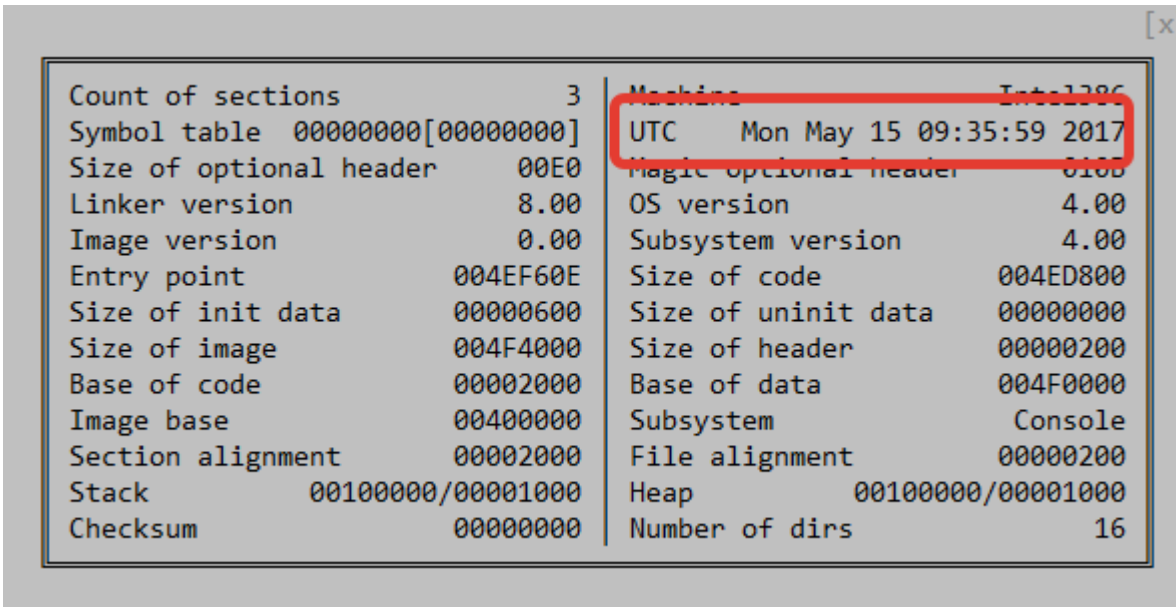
[x

| | | | |
|---|---|---|---|
| Count of sections | 3 | Machine | Intel386 |
| Symbol table | 00000000[00000000] | UTC | Mon May 15 09:35:59 2017 |
| Size of optional header | 00E0 | Magic optional header | 010B |
| Linker version | 8.00 | OS version | 4.00 |
| Image version | 0.00 | Subsystem version | 4.00 |
| Entry point | 004EF60E | Size of code | 004ED800 |
| Size of init data | 00000600 | Size of uninit data | 00000000 |
| Size of image | 004F4000 | Size of header | 00000200 |
| Base of code | 00002000 | Base of data | 004F0000 |
| Image base | 00400000 | Subsystem | Console |
| Section alignment | 00002000 | File alignment | 00000200 |
| Stack | 00100000/00001000 | Heap | 00100000/00001000 |
| Checksum | 00000000 | Number of dirs | 16 |